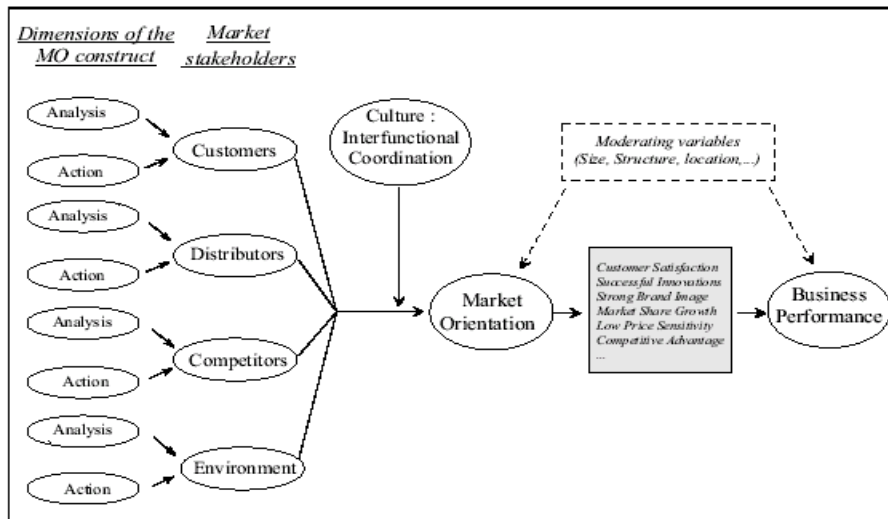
Dimensions of the MO construct

Market stakeholders

Analysis

Action

Customers

Analysis

Action

Distributors

Analysis

Action

Competitors

Analysis

Action

Environment

Culture : Interfunctional Coordination

Moderating variables (Size, Structure, location,...)

Market Orientation

Customer Satisfaction
Successful Innovations
Strong Brand Image
Market Share Growth
Low Price Sensitivity
Competitive Advantage
...

Business Performance